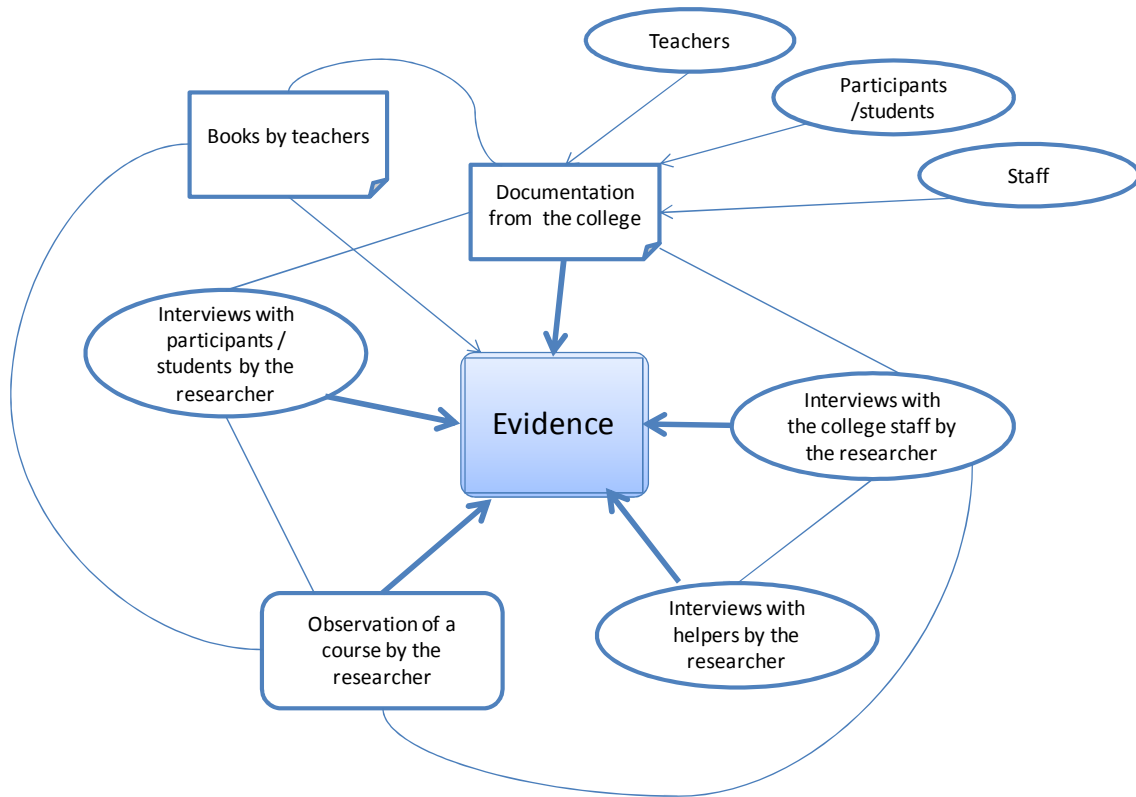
Teachers

Participants /students

Staff

Books by teachers

Documentation from the college

Interviews with participants / students by the researcher

Evidence

Interviews with the college staff by the researcher

Interviews with helpers by the researcher

Observation of a course by the researcher